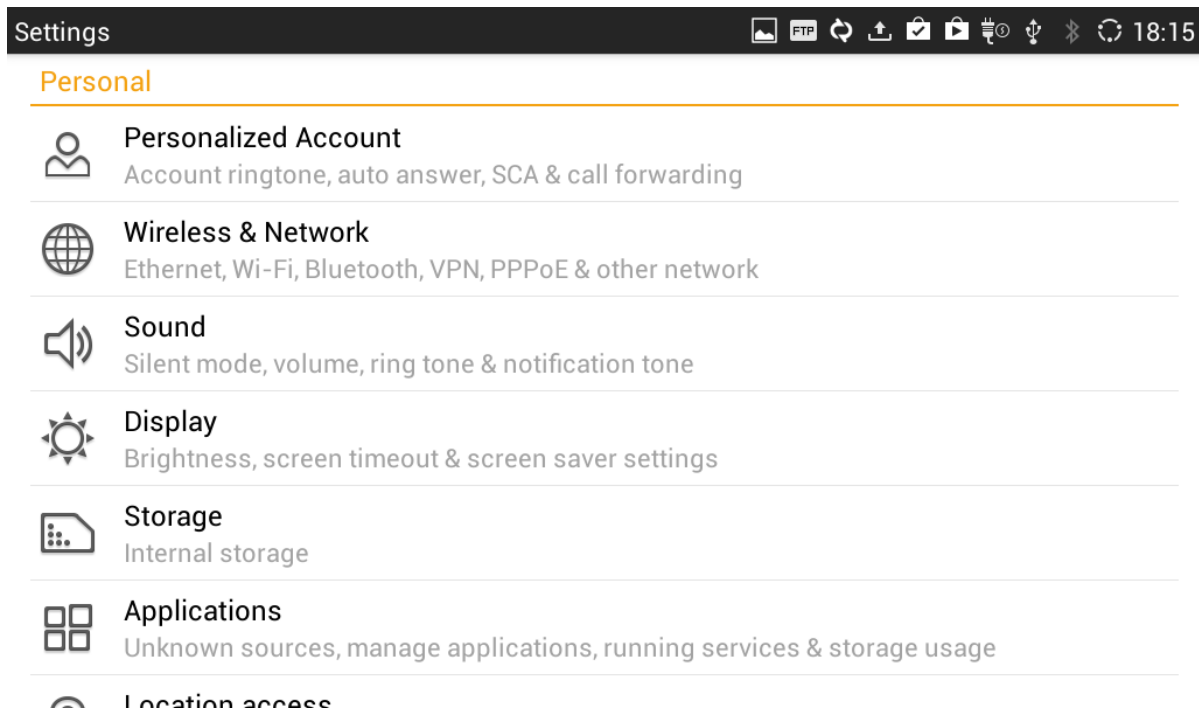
Settings FTP 18:15

Personal

Personalized Account
Account ringtone, auto answer, SCA & call forwarding

Wireless & Network
Ethernet, Wi-Fi, Bluetooth, VPN, PPPoE & other network

Sound
Silent mode, volume, ring tone & notification tone

Display
Brightness, screen timeout & screen saver settings

Storage
Internal storage

Applications
Unknown sources, manage applications, running services & storage usage

Location access